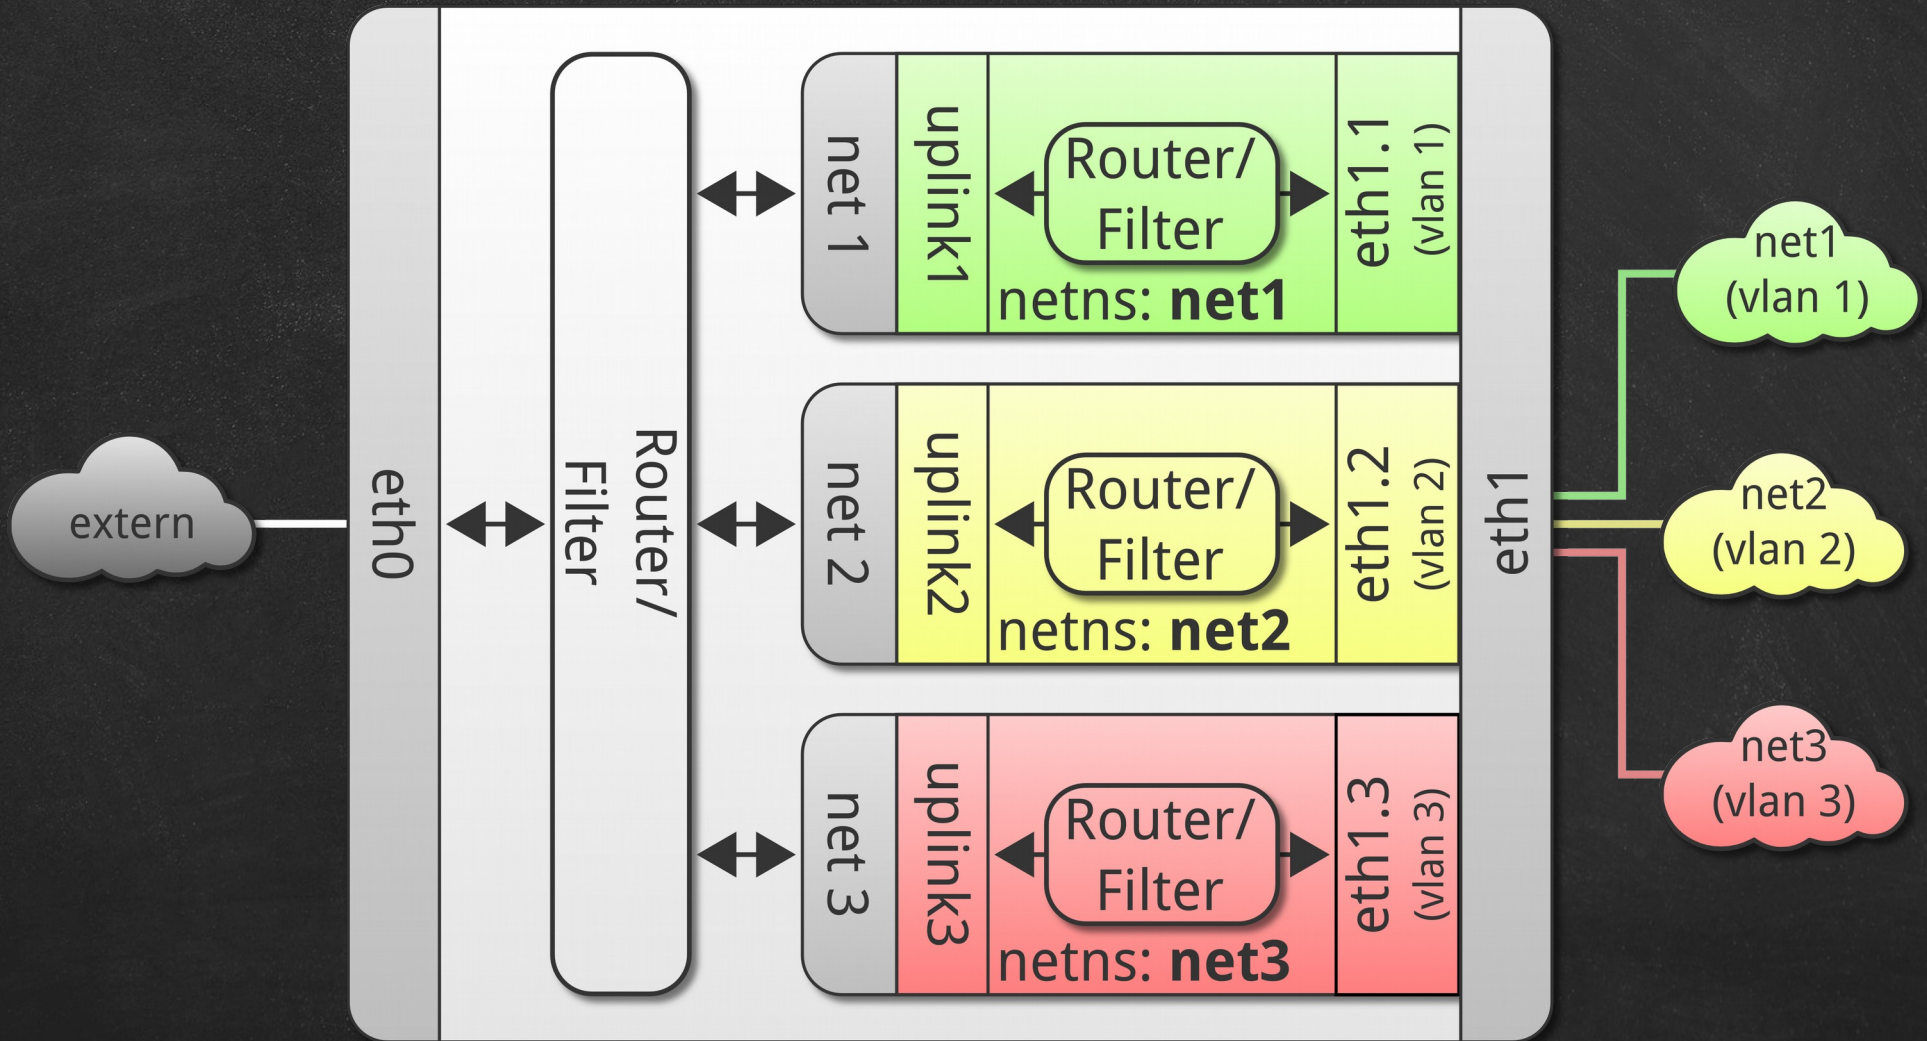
extern

eth0

Router/ Filter

net 1

uplink1

Router/ Filter

netns: **net1**

eth1.1 (vlan 1)

net 2

uplink2

Router/ Filter

netns: **net2**

eth1.2 (vlan 2)

net 3

uplink3

Router/ Filter

netns: **net3**

eth1.3 (vlan 3)

eth1

net1 (vlan 1)

net2 (vlan 2)

net3 (vlan 3)